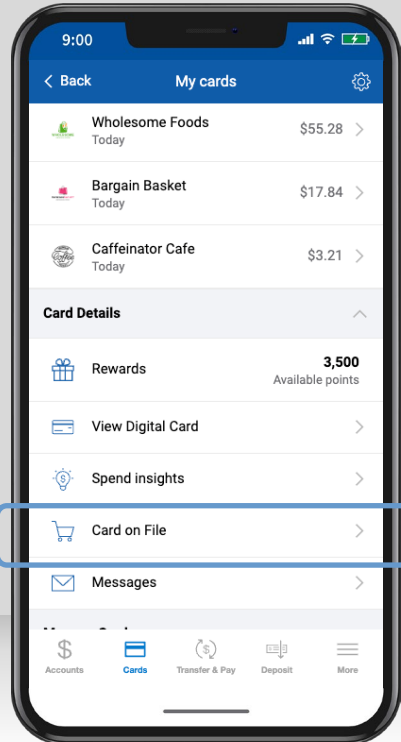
9:00

Back
My cards

Wholesome Foods
Today
$55.28

Bargain Basket
Today
$17.84

Caffeinator Cafe
Today
$3.21

Card Details

Rewards
3,500
Available points

View Digital Card

Spend insights

Card on File

Messages

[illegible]

Accounts
Cards
Transfer & Pay
Deposit
More